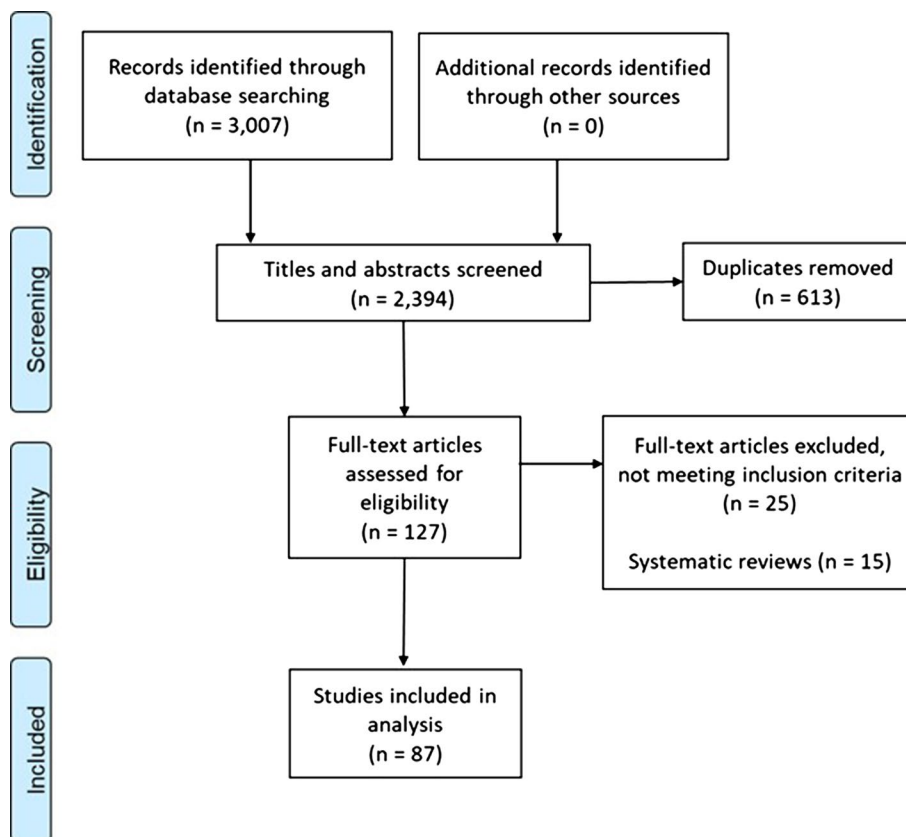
Identification

Records identified through database searching (n = 3,007)

Additional records identified through other sources (n = 0)

Screening

Titles and abstracts screened (n = 2,394)

Duplicates removed (n = 613)

Eligibility

Full-text articles assessed for eligibility (n = 127)

Full-text articles excluded, not meeting inclusion criteria (n = 25)

Systematic reviews (n = 15)

Included

Studies included in analysis (n = 87)